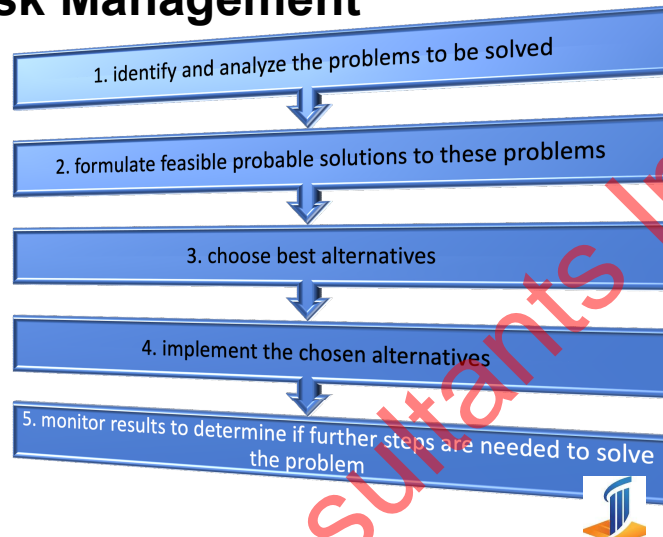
sk Management

1. identify and analyze the problems to be solved

2. formulate feasible probable solutions to these problems

3. choose best alternatives

4. implement the chosen alternatives

5. monitor results to determine if further steps are needed to solve the problem

sultants In